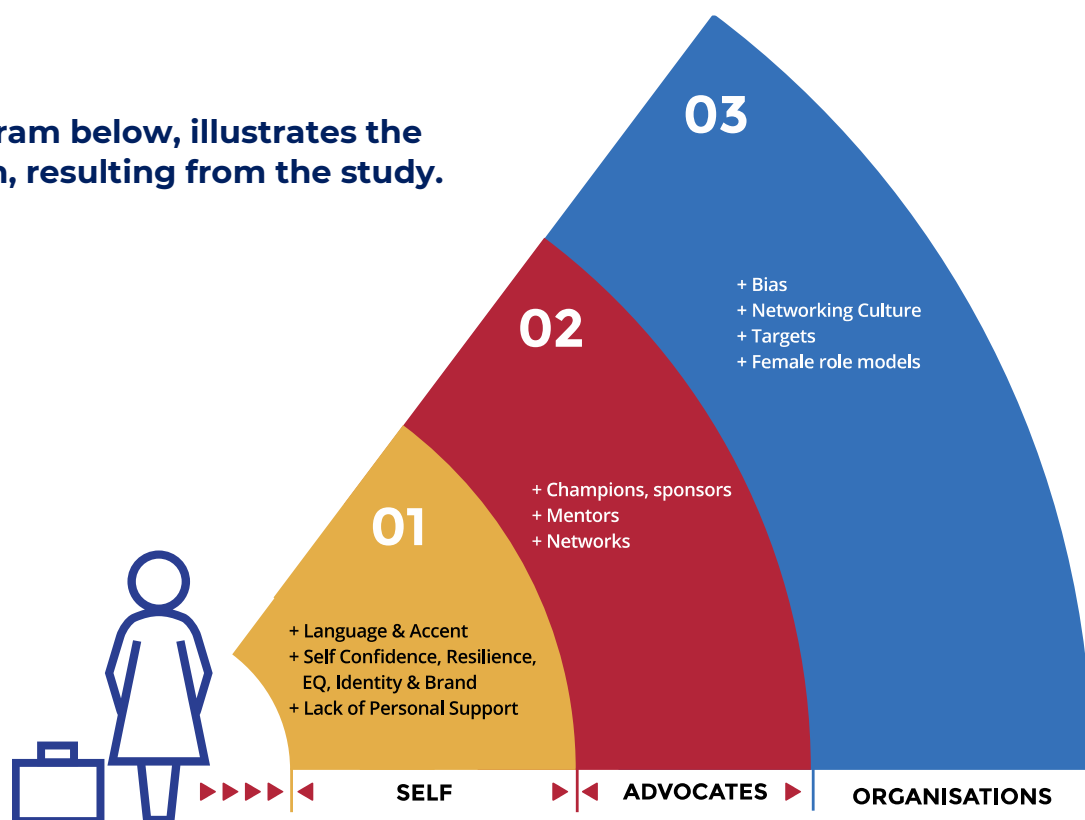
ram below, illustrates the
, resulting from the study.

03

+ Bias
+ Networking Culture
+ Targets
+ Female role models

02

+ Champions, sponsors
+ Mentors
+ Networks

01

+ Language & Accent
+ Self Confidence, Resilience, EQ, Identity & Brand
+ Lack of Personal Support

SELF

ADVOCATES

ORGANISATIONS